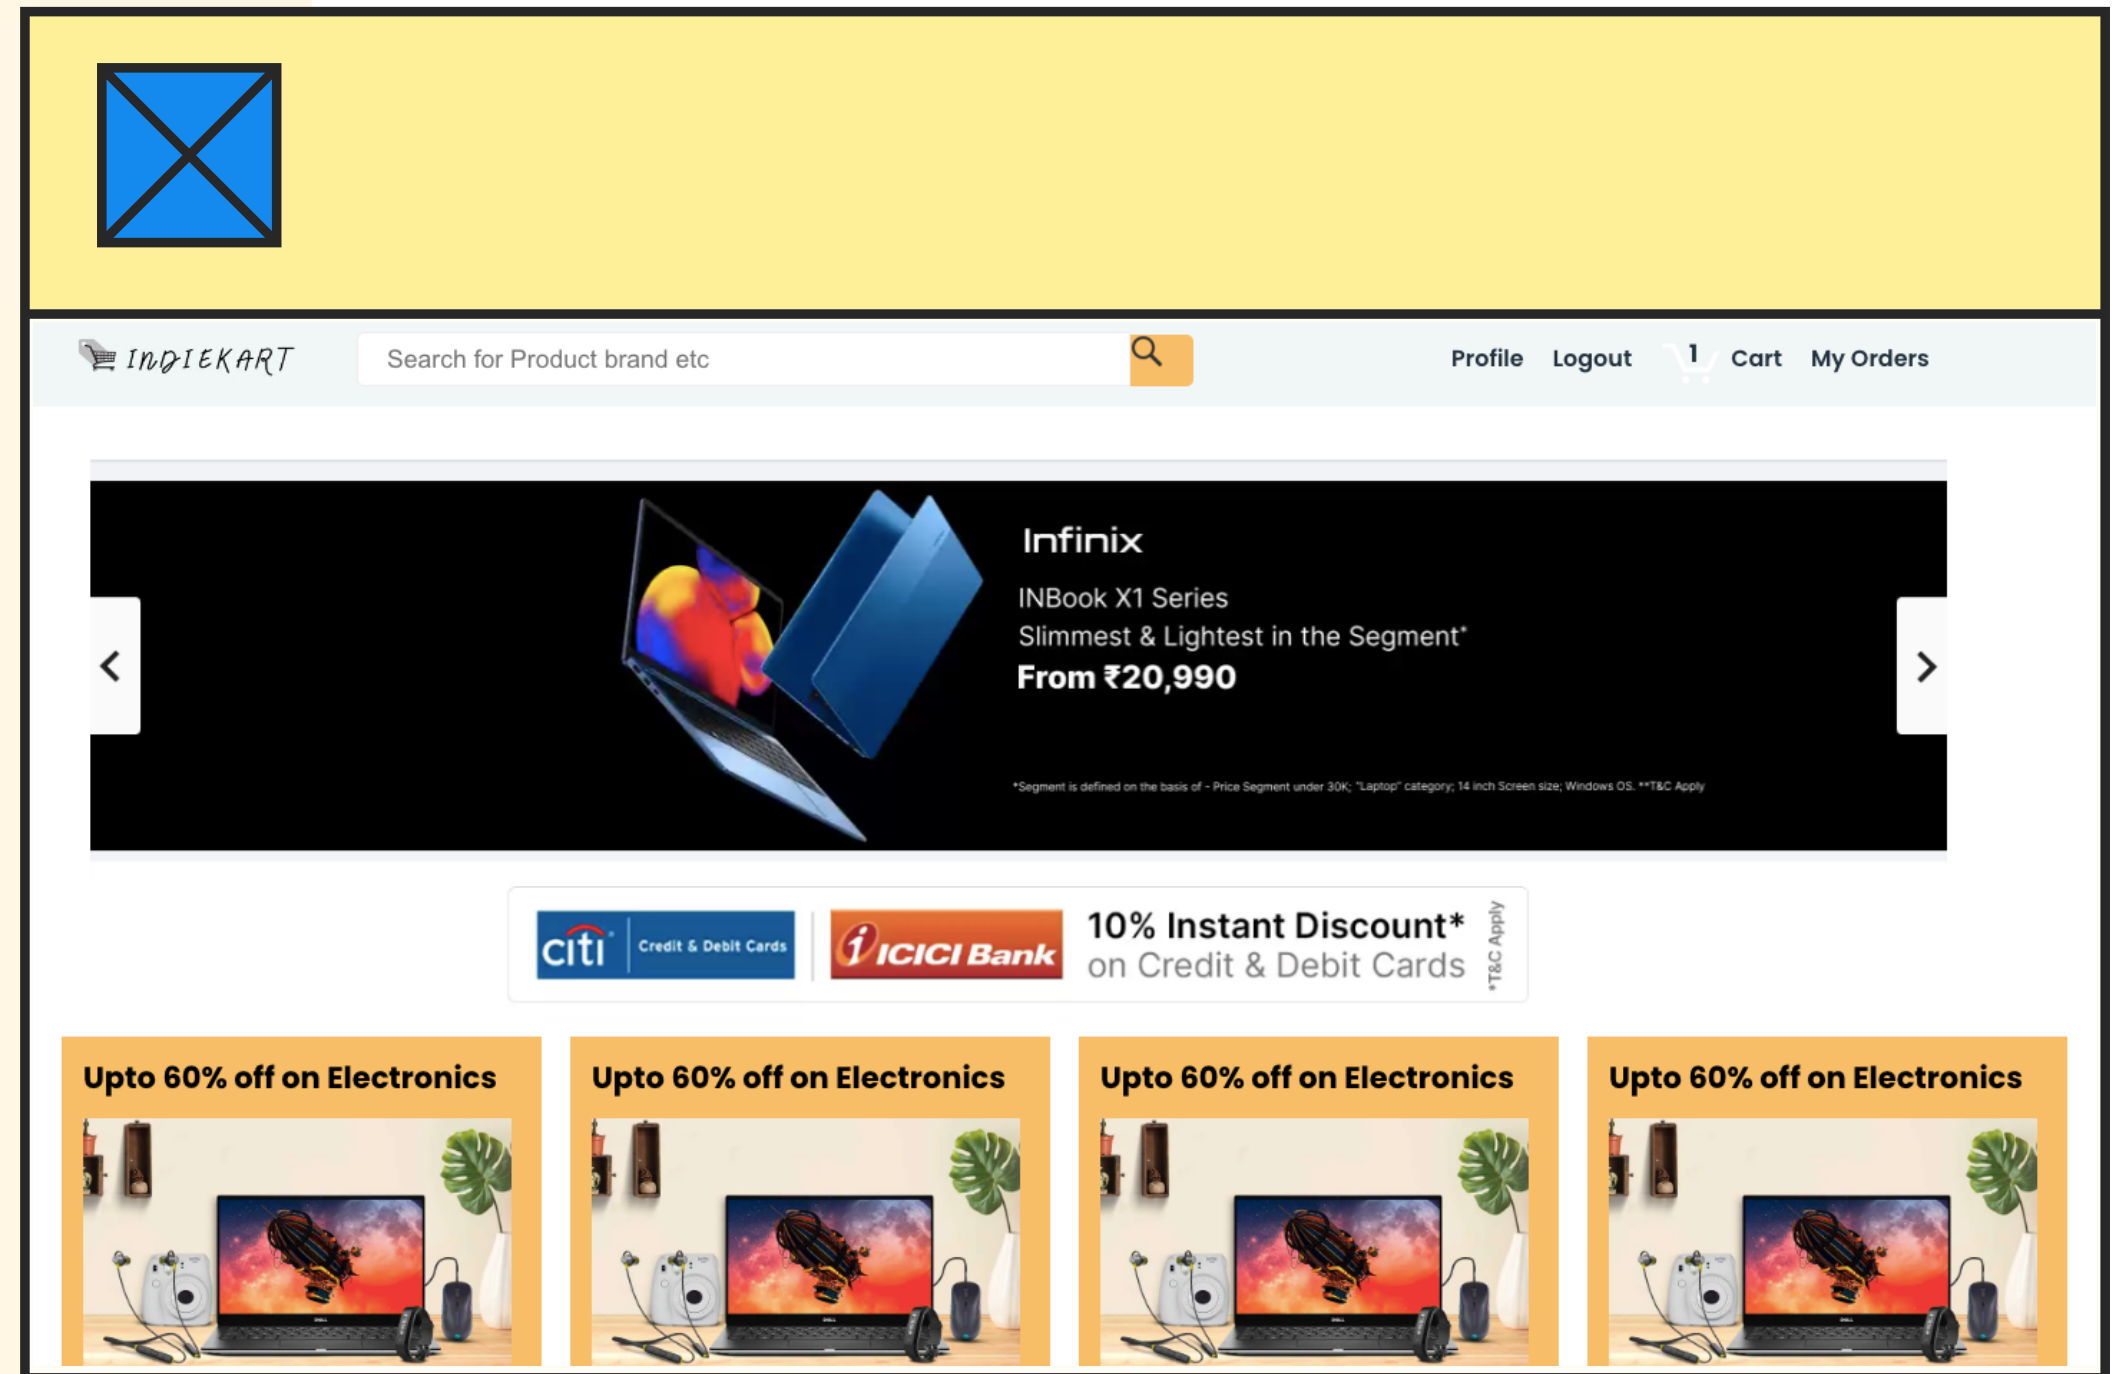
IndiEKART

Search for Product brand etc

Profile Logout 1 Cart My Orders

Infinix

INBook X1 Series

Slimmest & Lightest in the Segment*

From ₹20,990

*Segment is defined on the basis of - Price Segment under 30K; "Laptop" category; 14 inch Screen size; Windows OS. **T&C Apply

citi Credit & Debit Cards

ICICI Bank

10% Instant Discount*

on Credit & Debit Cards

*T&C Apply

Upto 60% off on Electronics

Upto 60% off on Electronics

Upto 60% off on Electronics

Upto 60% off on Electronics